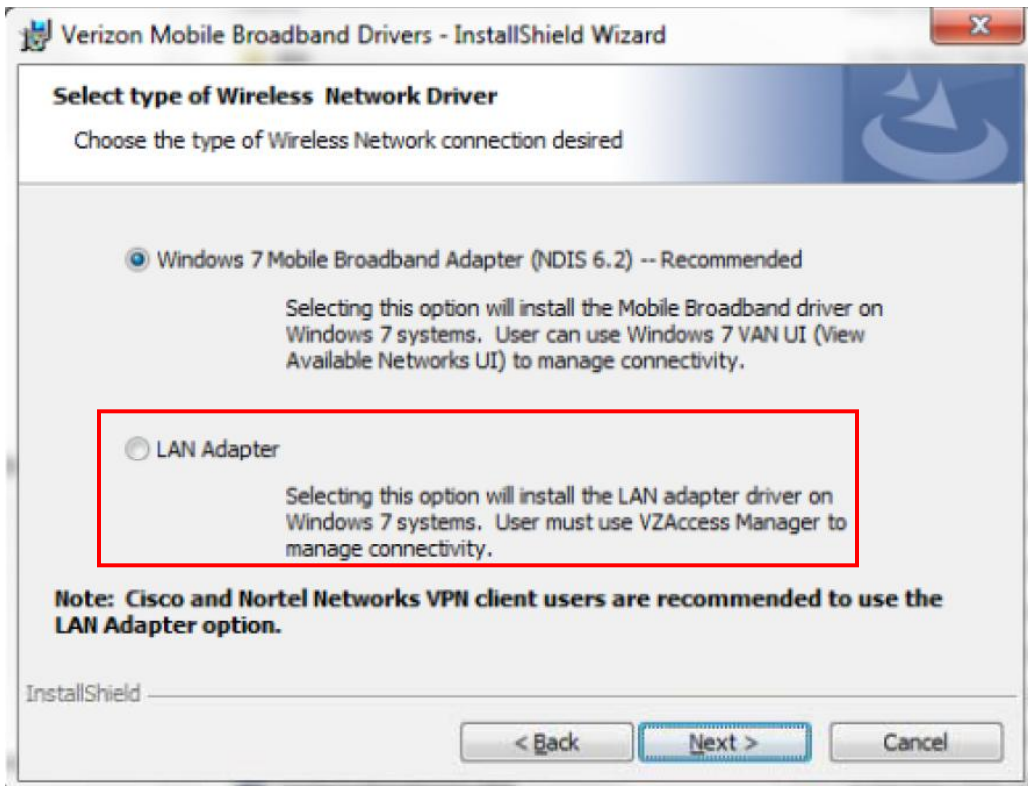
Verizon Mobile Broadband Drivers - InstallShield Wizard

Select type of Wireless Network Driver

Choose the type of Wireless Network connection desired

Windows 7 Mobile Broadband Adapter (NDIS 6.2) -- Recommended

Selecting this option will install the Mobile Broadband driver on Windows 7 systems. User can use Windows 7 VAN UI (View Available Networks UI) to manage connectivity.

LAN Adapter

Selecting this option will install the LAN adapter driver on Windows 7 systems. User must use VZAccess Manager to manage connectivity.

Note: Cisco and Nortel Networks VPN client users are recommended to use the LAN Adapter option.

InstallShield

< Back

Next >

Cancel